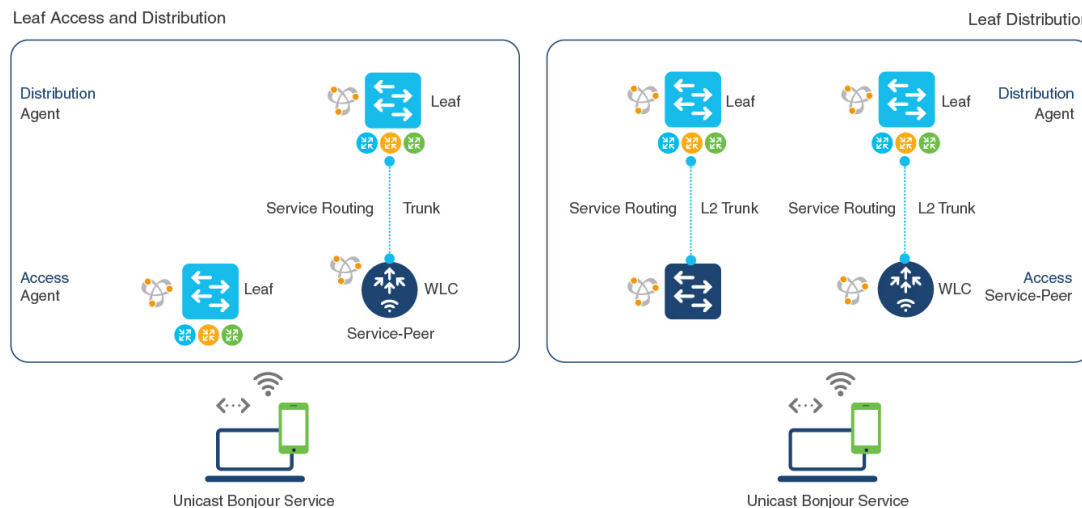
Leaf Access and Distribution

Distribution Agent

Leaf

Service Routing Trunk

Access Agent

Leaf

WLC

Service-Peer

Unicast Bonjour Service

Leaf Distributio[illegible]

Leaf

Leaf

Distribution Agent

Service Routing L2 Trunk

Service Routing L2 Trunk

WLC

Access Service-Peer

Unicast Bonjour Service